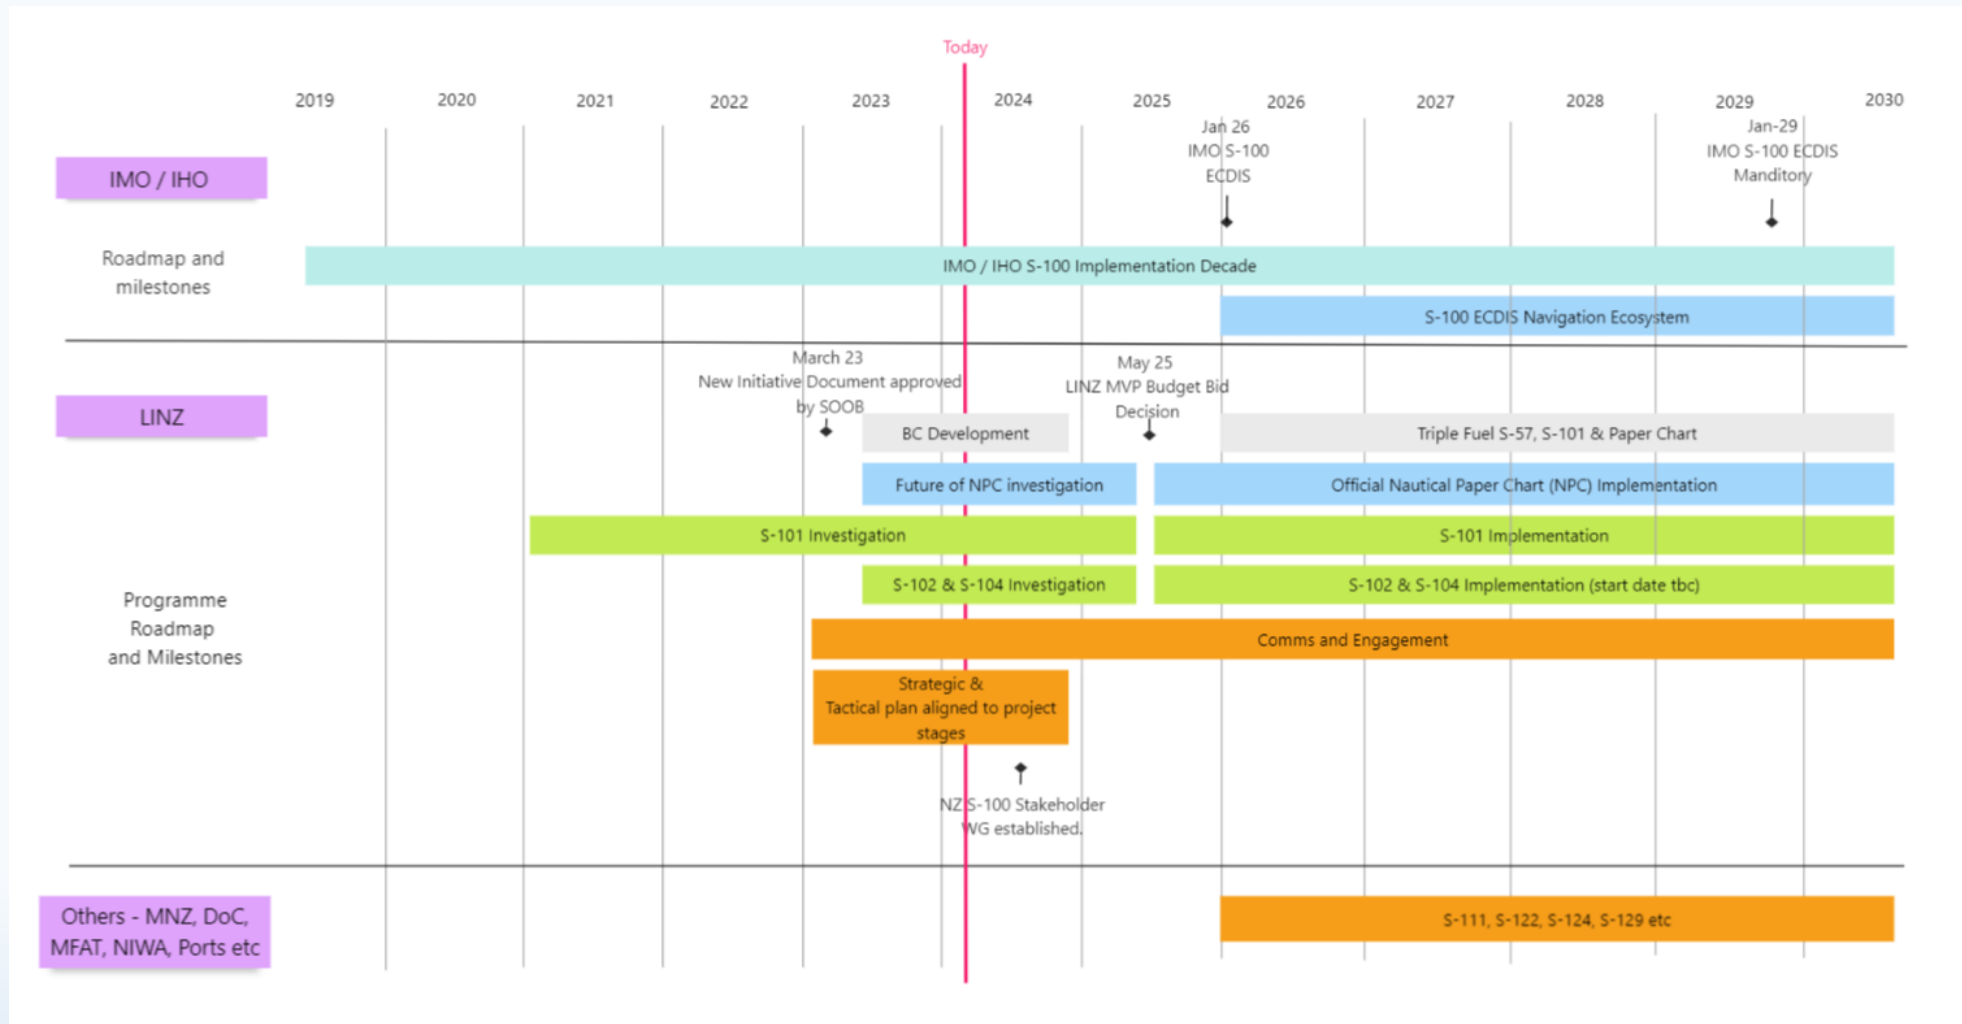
Today

2019 2020 2021 2022 2023 2024 2025 2026 2027 2028 2029 2030

Jan 26
IMO S-100
ECDIS

Jan-29
IMO S-100 ECDIS
Manditory

IMO / IHO

Roadmap and milestones

IMO / IHO S-100 Implementation Decade

S-100 ECDIS Navigation Ecosystem

March 23
New Initiative Document approved by SOOB

May 25
LINZ MVP Budget Bid Decision

LINZ

BC Development

Triple Fuel S-57, S-101 & Paper Chart

Future of NPC investigation

Official Nautical Paper Chart (NPC) Implementation

S-101 Investigation

S-101 Implementation

S-102 & S-104 Investigation

S-102 & S-104 Implementation (start date tbc)

Programme Roadmap and Milestones

Comms and Engagement

Strategic & Tactical plan aligned to project stages

NZ S-100 Stakeholder WG established.

Others - MNZ, DoC, MFAT, NIWA, Ports etc

S-111, S-122, S-124, S-129 etc